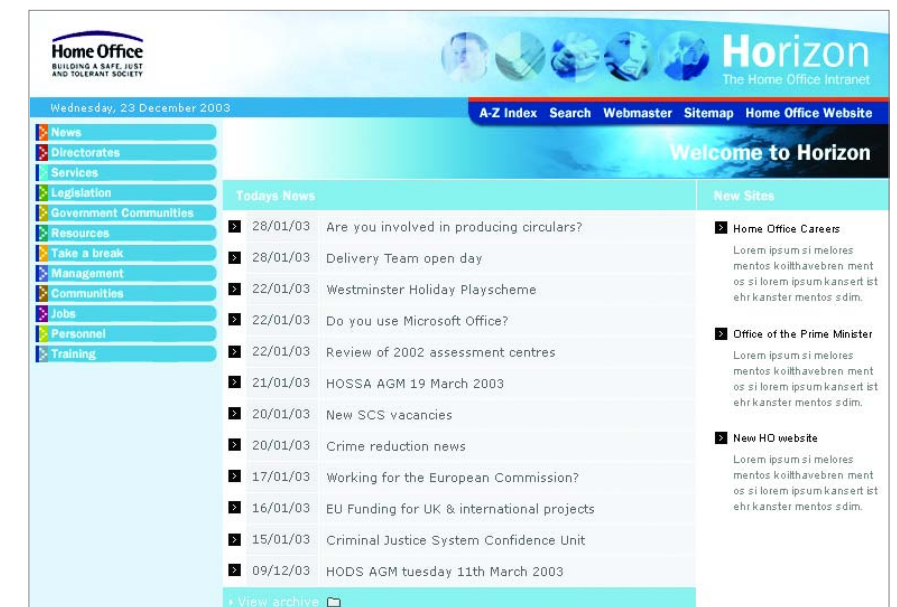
Home Office
BUILDING A SAFE, JUST AND TOLERANT SOCIETY

Horizon
The Home Office Intranet

Wednesday, 23 December 2003

A-Z Index Search Webmaster Sitemap Home Office Website

News
Directorates
Services
Legislation
Government Communities
Resources
Take a break
Management
Communities
Jobs
Personnel
Training

Welcome to Horizon

Todays News

28/01/03 Are you involved in producing circulars?
28/01/03 Delivery Team open day
22/01/03 Westminster Holiday Playscheme
22/01/03 Do you use Microsoft Office?
22/01/03 Review of 2002 assessment centres
21/01/03 HOSSA AGM 19 March 2003
20/01/03 New SCS vacancies
20/01/03 Crime reduction news
17/01/03 Working for the European Commission?
16/01/03 EU Funding for UK & international projects
15/01/03 Criminal Justice System Confidence Unit
09/12/03 HODS AGM tuesday 11th March 2003

View archive

New Sites

Home Office Careers
Lorem ipsum si melores mentos koilthavebren ment os si lorem ipsum kansert ist ehr kanster mentos sdim.

Office of the Prime Minister
Lorem ipsum si melores mentos koilthavebren ment os si lorem ipsum kansert ist ehr kanster mentos sdim.

New HO website
Lorem ipsum si melores mentos koilthavebren ment os si lorem ipsum kansert ist ehr kanster mentos sdim.